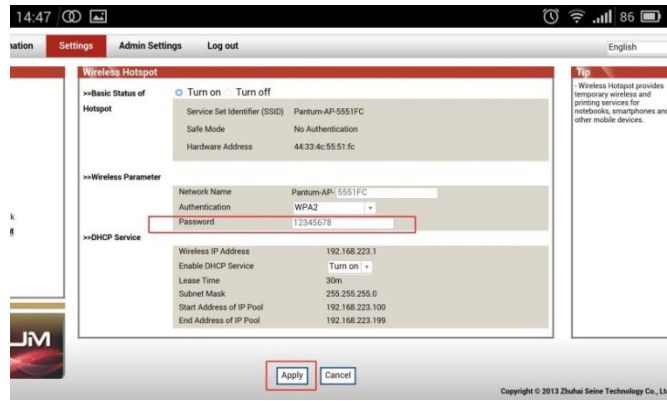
14:47 86

ation Settings Admin Settings Log out English

Wireless Hotspot

>>Basic Status of Hotspot

Turn on Turn off

Service Set Identifier (SSID) Pantum-AP-5551FC

Safe Mode No Authentication

Hardware Address 44:33:4c:55:51:fc

>>Wireless Parameter

Network Name Pantum-AP- 5551FC

Authentication WPA2

Password 12345678

>>DHCP Service

Wireless IP Address 192.168.223.1

Enable DHCP Service Turn on

Lease Time 30m

Subnet Mask 255.255.255.0

Start Address of IP Pool 192.168.223.100

End Address of IP Pool 192.168.223.199

Tip

- Wireless Hotspot provides temporary wireless and printing services for notebooks, smartphones and other mobile devices.

k

JM

Apply Cancel

Copyright © 2013 Zhuhai Seine Technology Co., Lt